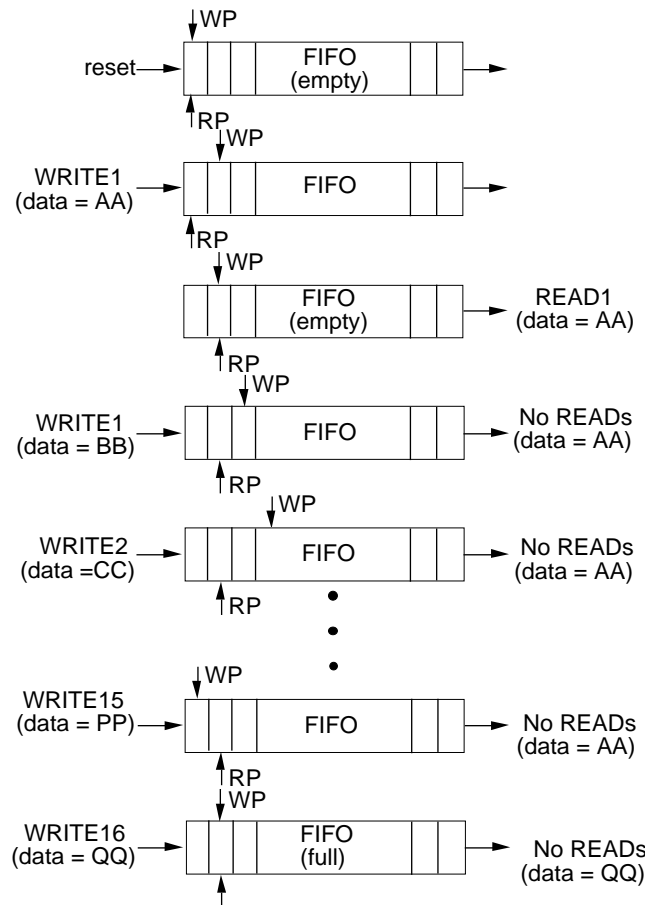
WP
reset
FIFO
(empty)
RP

WP
WRITE1
(data = AA)
FIFO
RP

WP
FIFO
(empty)
READ1
(data = AA)
RP

WP
WRITE1
(data = BB)
FIFO
No READs
(data = AA)
RP

WP
WRITE2
(data =CC)
FIFO
No READs
(data = AA)
RP

WP
WRITE15
(data = PP)
FIFO
No READs
(data = AA)
RP

WP
WRITE16
(data = QQ)
FIFO
(full)
No READs
(data = QQ)